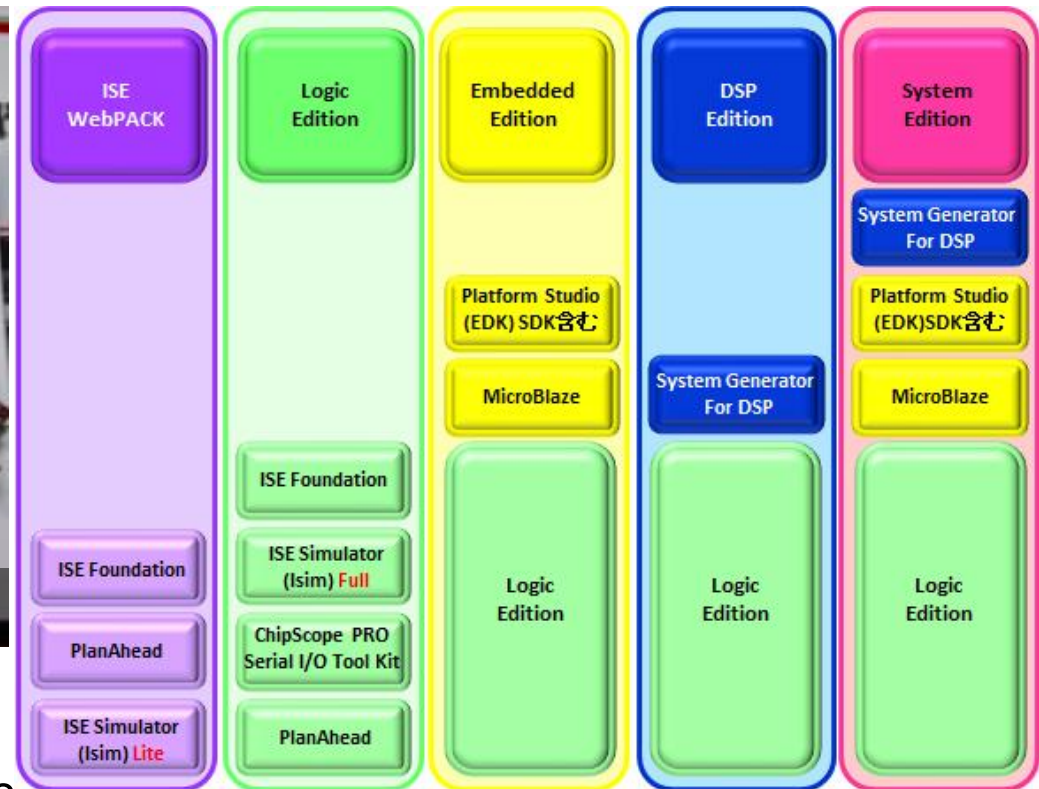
ISE WebPACK

ISE Foundation

PlanAhead

ISE Simulator (Isim) Lite

Logic Edition

ISE Foundation

ISE Simulator (Isim) Full

ChipScope PRO Serial I/O Tool Kit

PlanAhead

Embedded Edition

Platform Studio (EDK) SDK含む

MicroBlaze

Logic Edition

DSP Edition

System Generator For DSP

Logic Edition

System Edition

System Generator For DSP

Platform Studio (EDK)SDK含む

MicroBlaze

Logic Edition